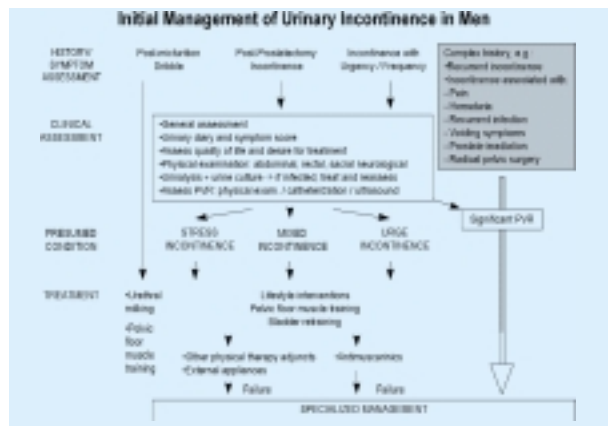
Initial Management of Urinary Incontinence in Men

HISTORY/ SYMPTOM ASSESSMENT

Post-micturition Dribble

Post-Prostatectomy Incontinence

Incontinence with Urgency / Frequency

Complex history, e.g.
•Recurrent incontinence
•Incontinence associated with:
–Pain
–Hematuria
–Recurrent infection
–Voiding symptoms
–Prostate irradiation
–Radical pelvic surgery

CLINICAL ASSESSMENT

•General assessment
•Urinary diary and symptom score
•Assess quality of life and desire for treatment
•Physical examination: abdominal, rectal, sacral neurological
•Urinalysis + urine culture → if infected, treat and reassess
•Assess PVR: physical exam. / catheterization / ultrasound

Significant PVR

PRESUMED CONDITION

STRESS INCONTINENCE

MIXED INCONTINENCE

URGE INCONTINENCE

TREATMENT

•Urethral milking
•Pelvic floor muscle training

Lifestyle interventions
Pelvic floor muscle training
Bladder retraining

•Other physical therapy adjuncts
•External appliances

•Antimuscarinics

Failure

Failure

SPECIALIZED MANAGEMENT